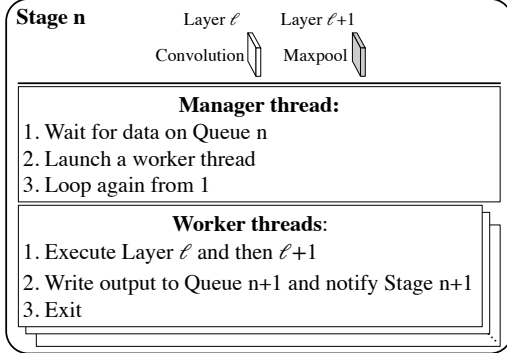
Stage n

Layer $\ell$ Layer $\ell$+1

Convolution Maxpool

Manager thread:

1. Wait for data on Queue n
2. Launch a worker thread
3. Loop again from 1

Worker threads:

1. Execute Layer $\ell$ and then $\ell$+1
2. Write output to Queue n+1 and notify Stage n+1
3. Exit